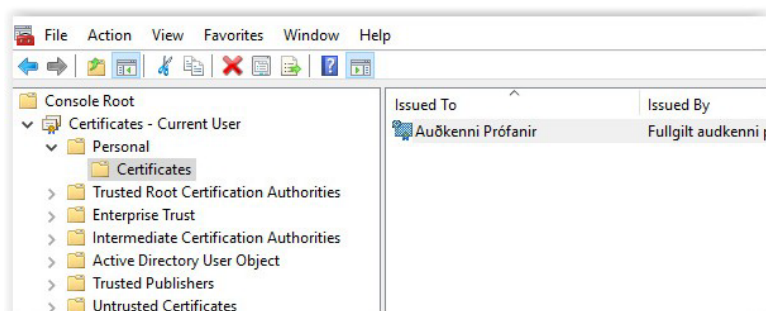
File Action View Favorites Window Help

Console Root
Certificates - Current User
Personal
Certificates
Trusted Root Certification Authorities
Enterprise Trust
Intermediate Certification Authorities
Active Directory User Object
Trusted Publishers
Untrusted Certificates

| Issued To | Issued By |
|---|---|
| Auðkenni Prófanir | Fullgilt audkenni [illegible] |